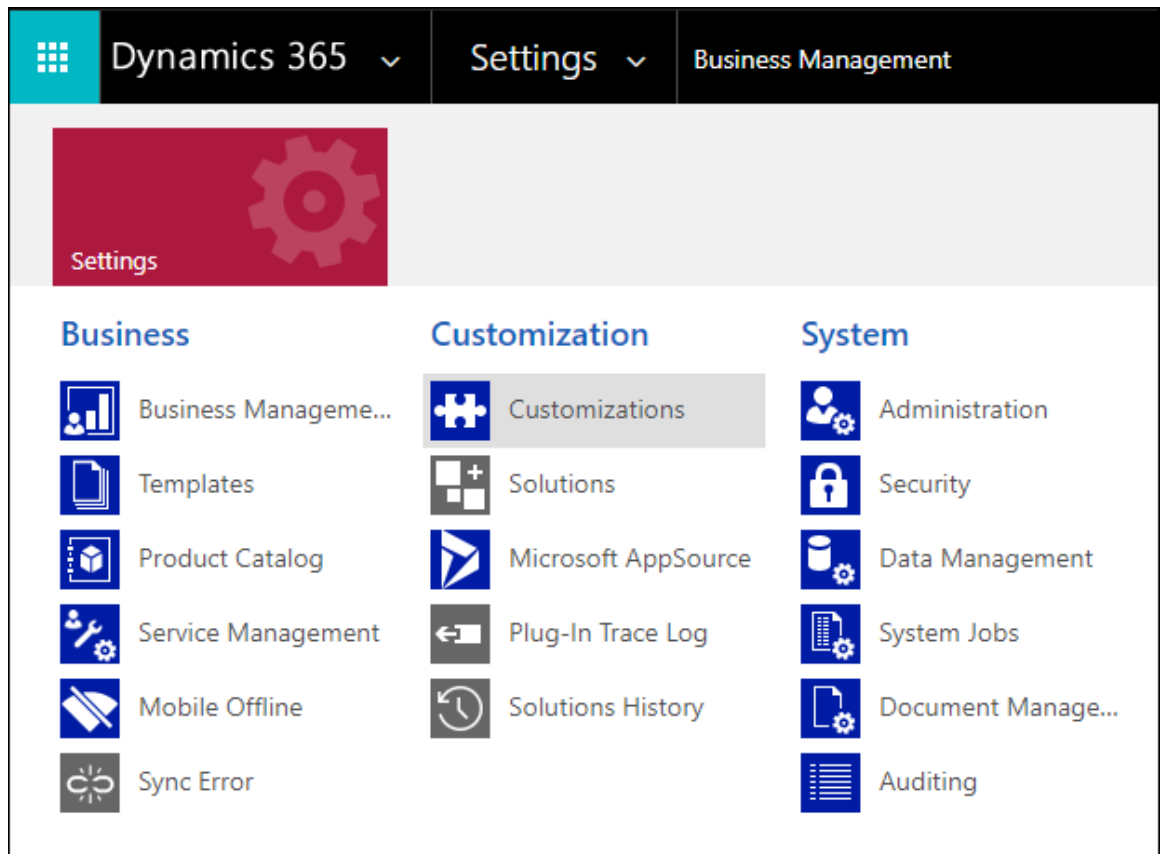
Dynamics 365 Settings Business Management

Settings

Business
Business Manageme...
Templates
Product Catalog
Service Management
Mobile Offline
Sync Error

Customization
Customizations
Solutions
Microsoft AppSource
Plug-In Trace Log
Solutions History

System
Administration
Security
Data Management
System Jobs
Document Manage...
Auditing